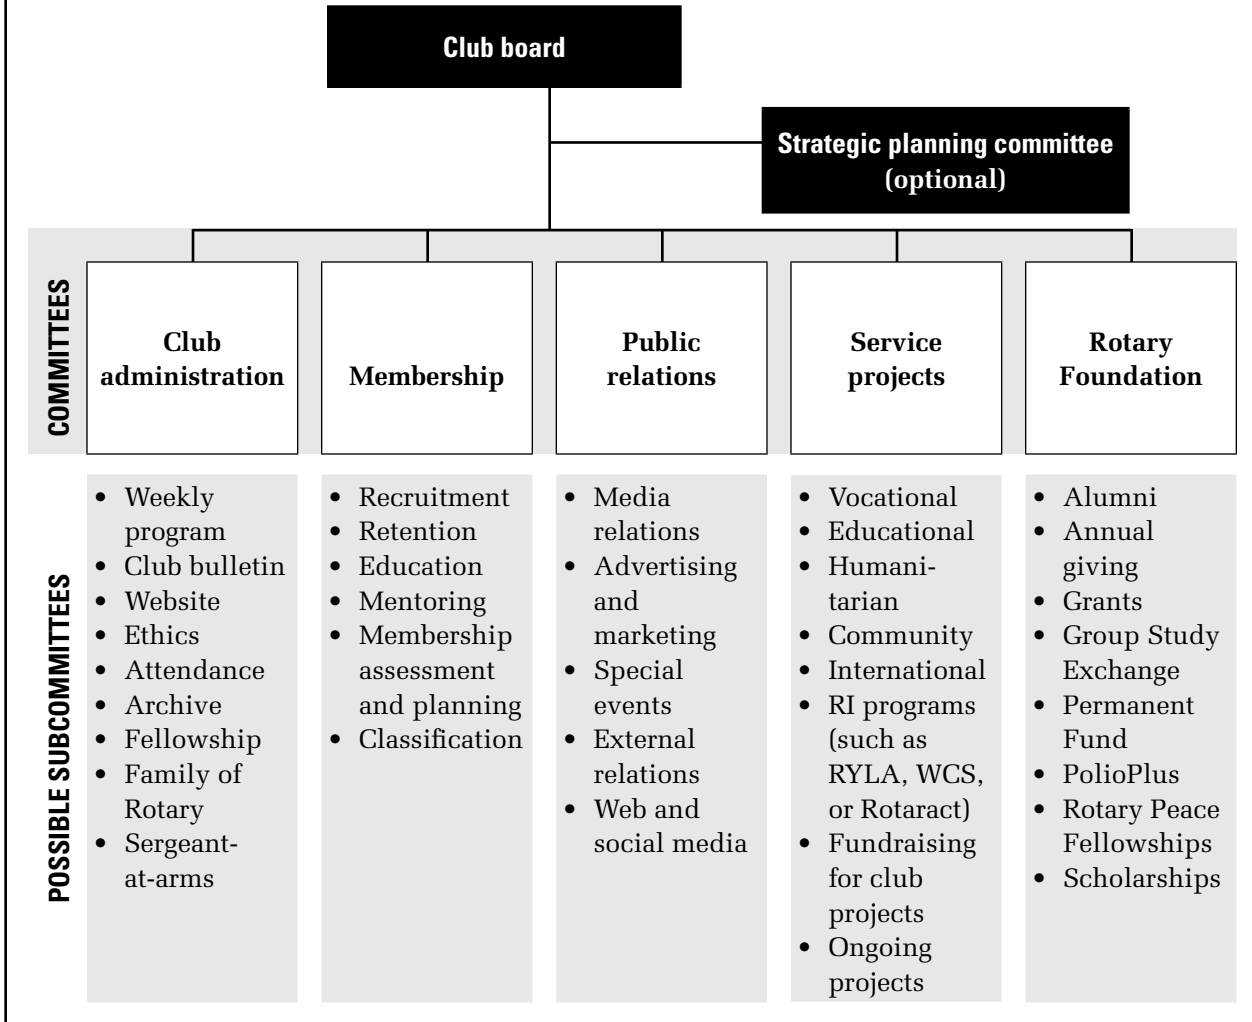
Club board

Strategic planning committee (optional)

COMMITTEES

Club administration

Membership

Public relations

Service projects

Rotary Foundation

POSSIBLE SUBCOMMITTEES

- Weekly program
- Club bulletin
- Website
- Ethics
- Attendance
- Archive
- Fellowship
- Family of Rotary
- Sergeant-at-arms

- Recruitment
- Retention
- Education
- Mentoring
- Membership assessment and planning
- Classification

- Media relations
- Advertising and marketing
- Special events
- External relations
- Web and social media

- Vocational
- Educational
- Humanitarian
- Community
- International
- RI programs (such as RYLA, WCS, or Rotaract)
- Fundraising for club projects
- Ongoing projects

- Alumni
- Annual giving
- Grants
- Group Study Exchange
- Permanent Fund
- PolioPlus
- Rotary Peace Fellowships
- Scholarships